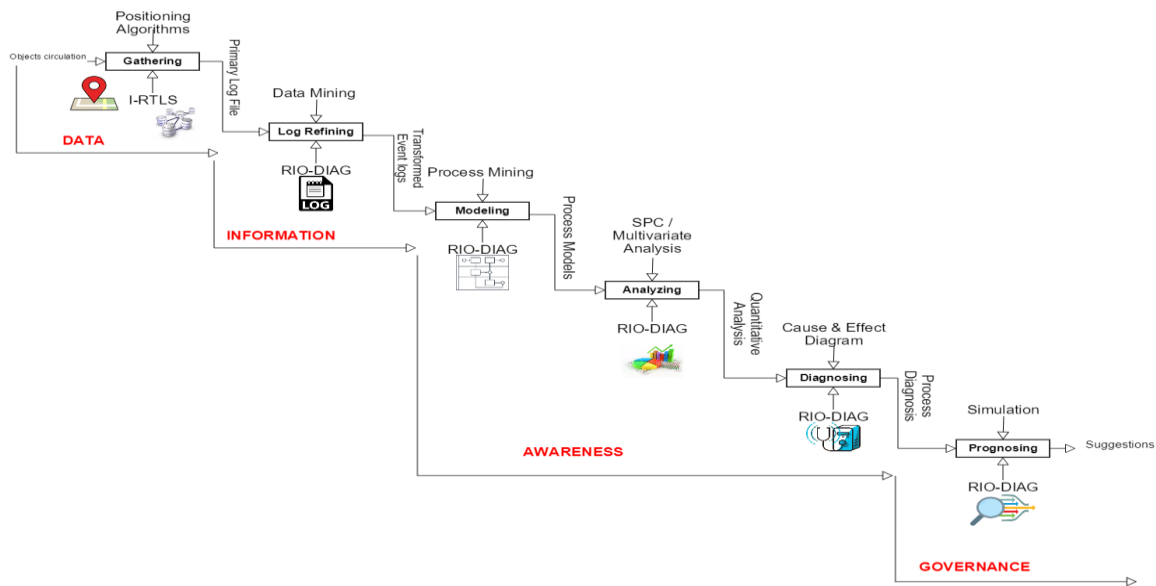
Positioning Algorithms

Objects circulation

Gathering

I-RTLS

Primary Log File

DATA

Data Mining

Log Refining

RIO-DIAG

LOG

Transformed Event logs

Process Mining

Modeling

INFORMATION

RIO-DIAG

Process Models

SPC / Multivariate Analysis

Analyzing

RIO-DIAG

Quantitative Analysis

Cause & Effect Diagram

Diagnosing

RIO-DIAG

Process Diagnosis

Simulation

Prognosing

Suggestions

RIO-DIAG

AWARENESS

GOVERNANCE